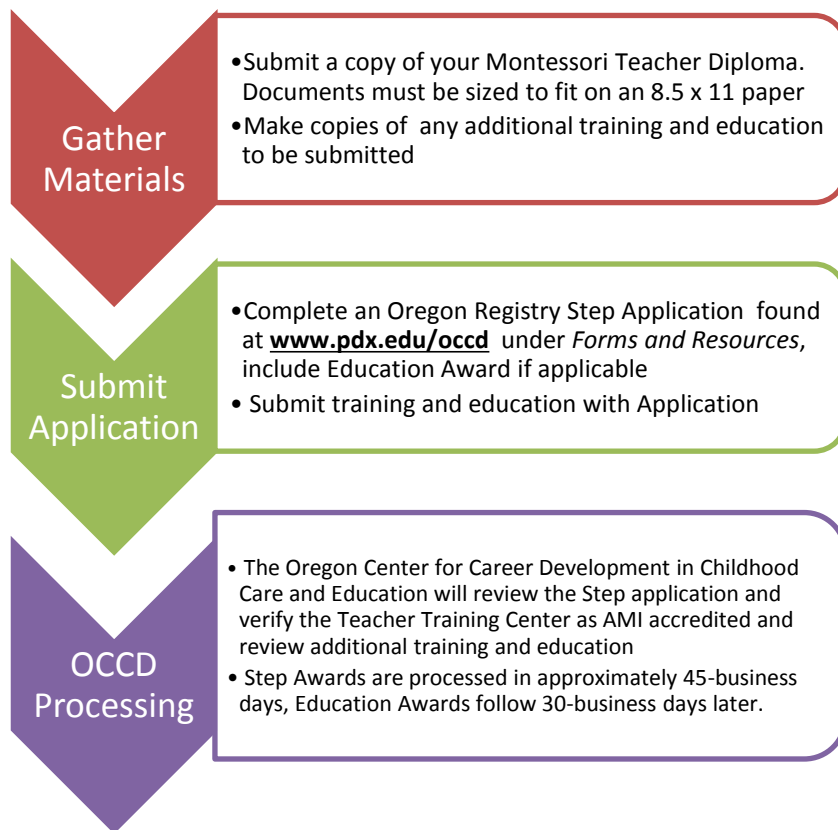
Gather Materials

•Submit a copy of your Montessori Teacher Diploma. Documents must be sized to fit on an 8.5 x 11 paper

•Make copies of any additional training and education to be submitted

Submit Application

•Complete an Oregon Registry Step Application found at **www.pdx.edu/occd** under *Forms and Resources*, include Education Award if applicable

• Submit training and education with Application

OCCD Processing

• The Oregon Center for Career Development in Childhood Care and Education will review the Step application and verify the Teacher Training Center as AMI accredited and review additional training and education

• Step Awards are processed in approximately 45-business days, Education Awards follow 30-business days later.